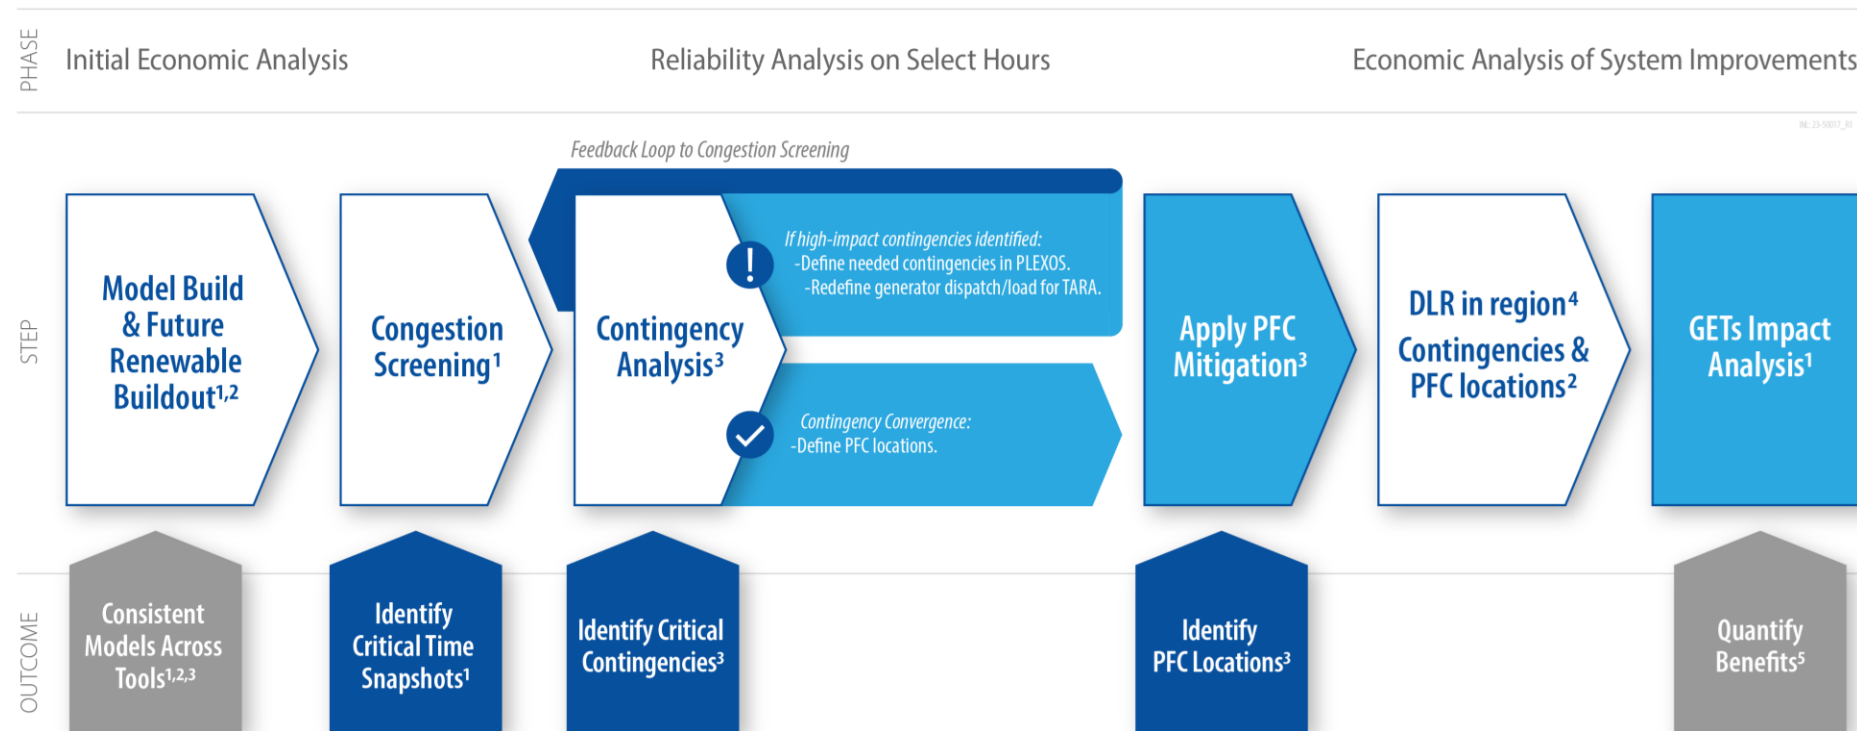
PHASE

Initial Economic Analysis

Reliability Analysis on Select Hours

Economic Analysis of System Improvements

INL 23-50017_R1

Feedback Loop to Congestion Screening

STEP

Model Build & Future Renewable Buildout$^{1,2}$

Congestion Screening$^{1}$

Contingency Analysis$^{3}$

If high-impact contingencies identified:
-Define needed contingencies in PLEXOS.
-Redefine generator dispatch/load for TARA.

Contingency Convergence:
-Define PFC locations.

Apply PFC Mitigation$^{3}$

DLR in region$^{4}$
Contingencies & PFC locations$^{2}$

GETs Impact Analysis$^{1}$

OUTCOME

Consistent Models Across Tools$^{1,2,3}$

Identify Critical Time Snapshots$^{1}$

Identify Critical Contingencies$^{3}$

Identify PFC Locations$^{3}$

Quantify Benefits$^{5}$